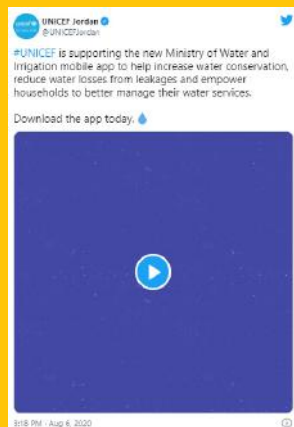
UNICEF Jordan
@UNICEFJordan

#UNICEF is supporting the new Ministry of Water and Irrigation mobile app to help increase water conservation, reduce water losses from leakages and empower households to better manage their water services.

Download the app today. 💧

3:18 PM · Aug 6, 2020